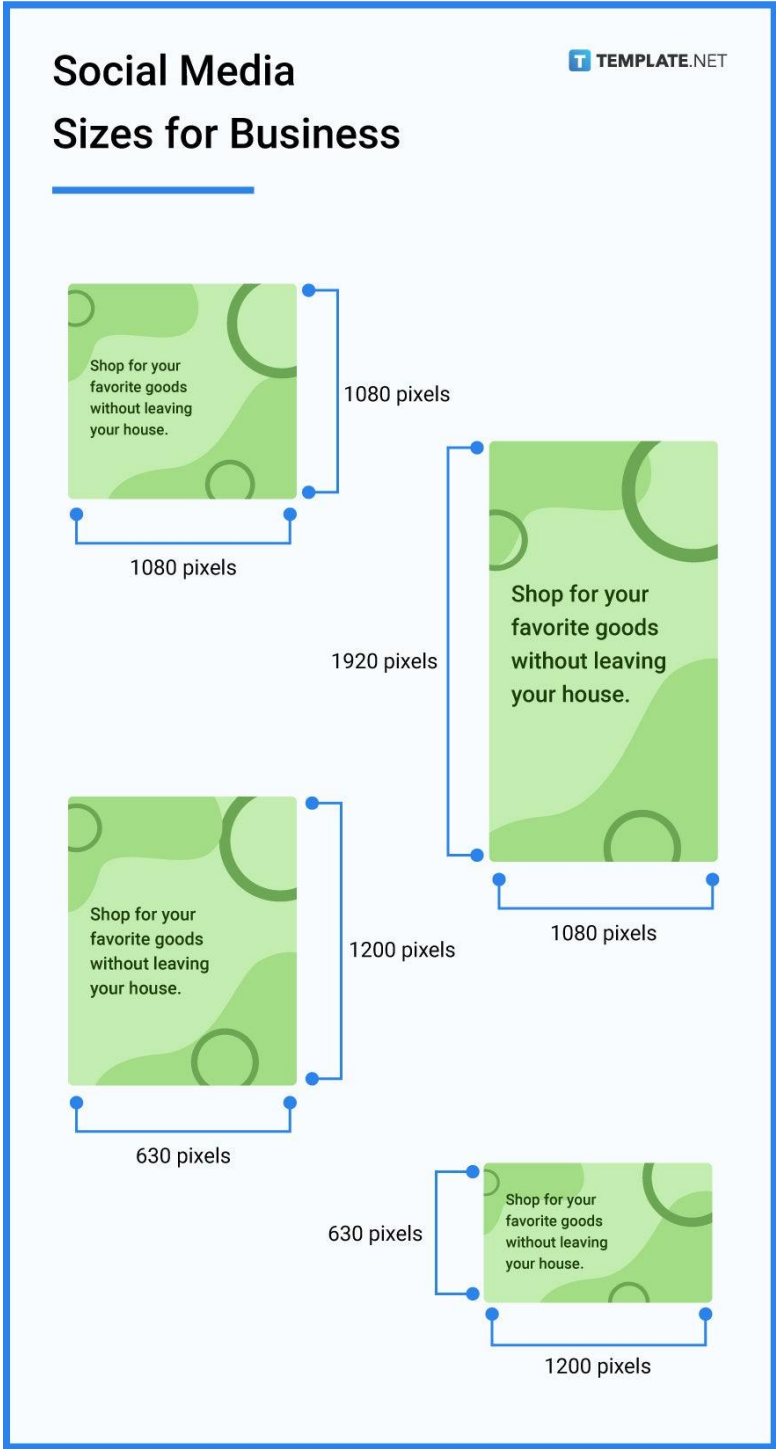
Social Media Sizes for Business

TEMPLATE.NET

Shop for your favorite goods without leaving your house.

1080 pixels

1080 pixels

Shop for your favorite goods without leaving your house.

1920 pixels

1080 pixels

Shop for your favorite goods without leaving your house.

1200 pixels

630 pixels

Shop for your favorite goods without leaving your house.

630 pixels

1200 pixels